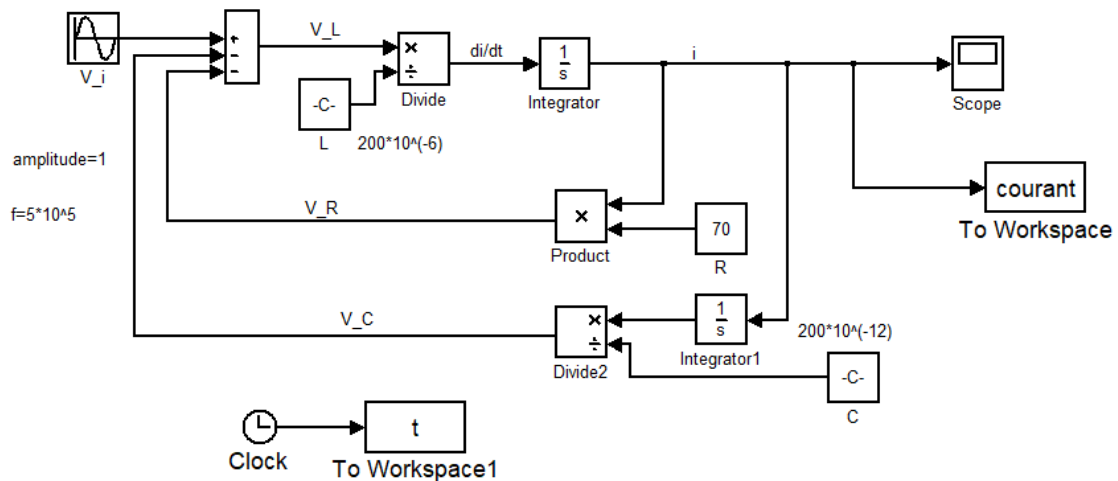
V_i

+
-
-

V_L

×
÷
Divide

di/dt

$\frac{1}{s}$
Integrator

i

Scope

-C-
L
200*10^(-6)

amplitude=1

f=5*10^5

courant
To Workspace

V_R

×
Product

70
R

V_C

×
÷
Divide2

$\frac{1}{s}$
Integrator1

200*10^(-12)

-C-
C

Clock

t
To Workspace1